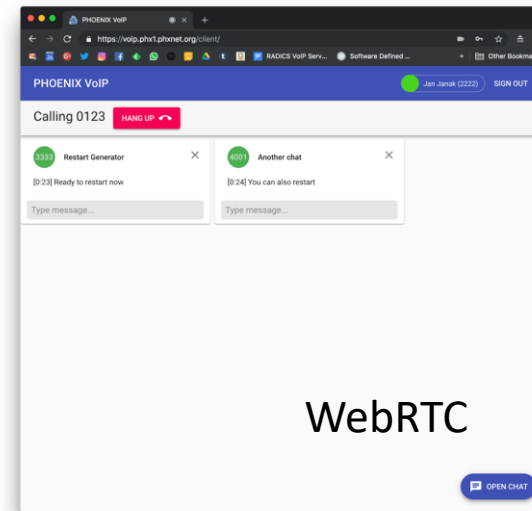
PHOENIX VoIP

https://voip.phx1.phxnet.org/client/

RADICS VoIP Serv... Software Defined ... Other Bookma

PHOENIX VoIP

Jan Janak (2222) SIGN OUT

Calling 0123 HANG UP

3333 Restart Generator

[0:23] Ready to restart now

Type message...

4001 Another chat

[0:24] You can also restart

Type message...

WebRTC

OPEN CHAT